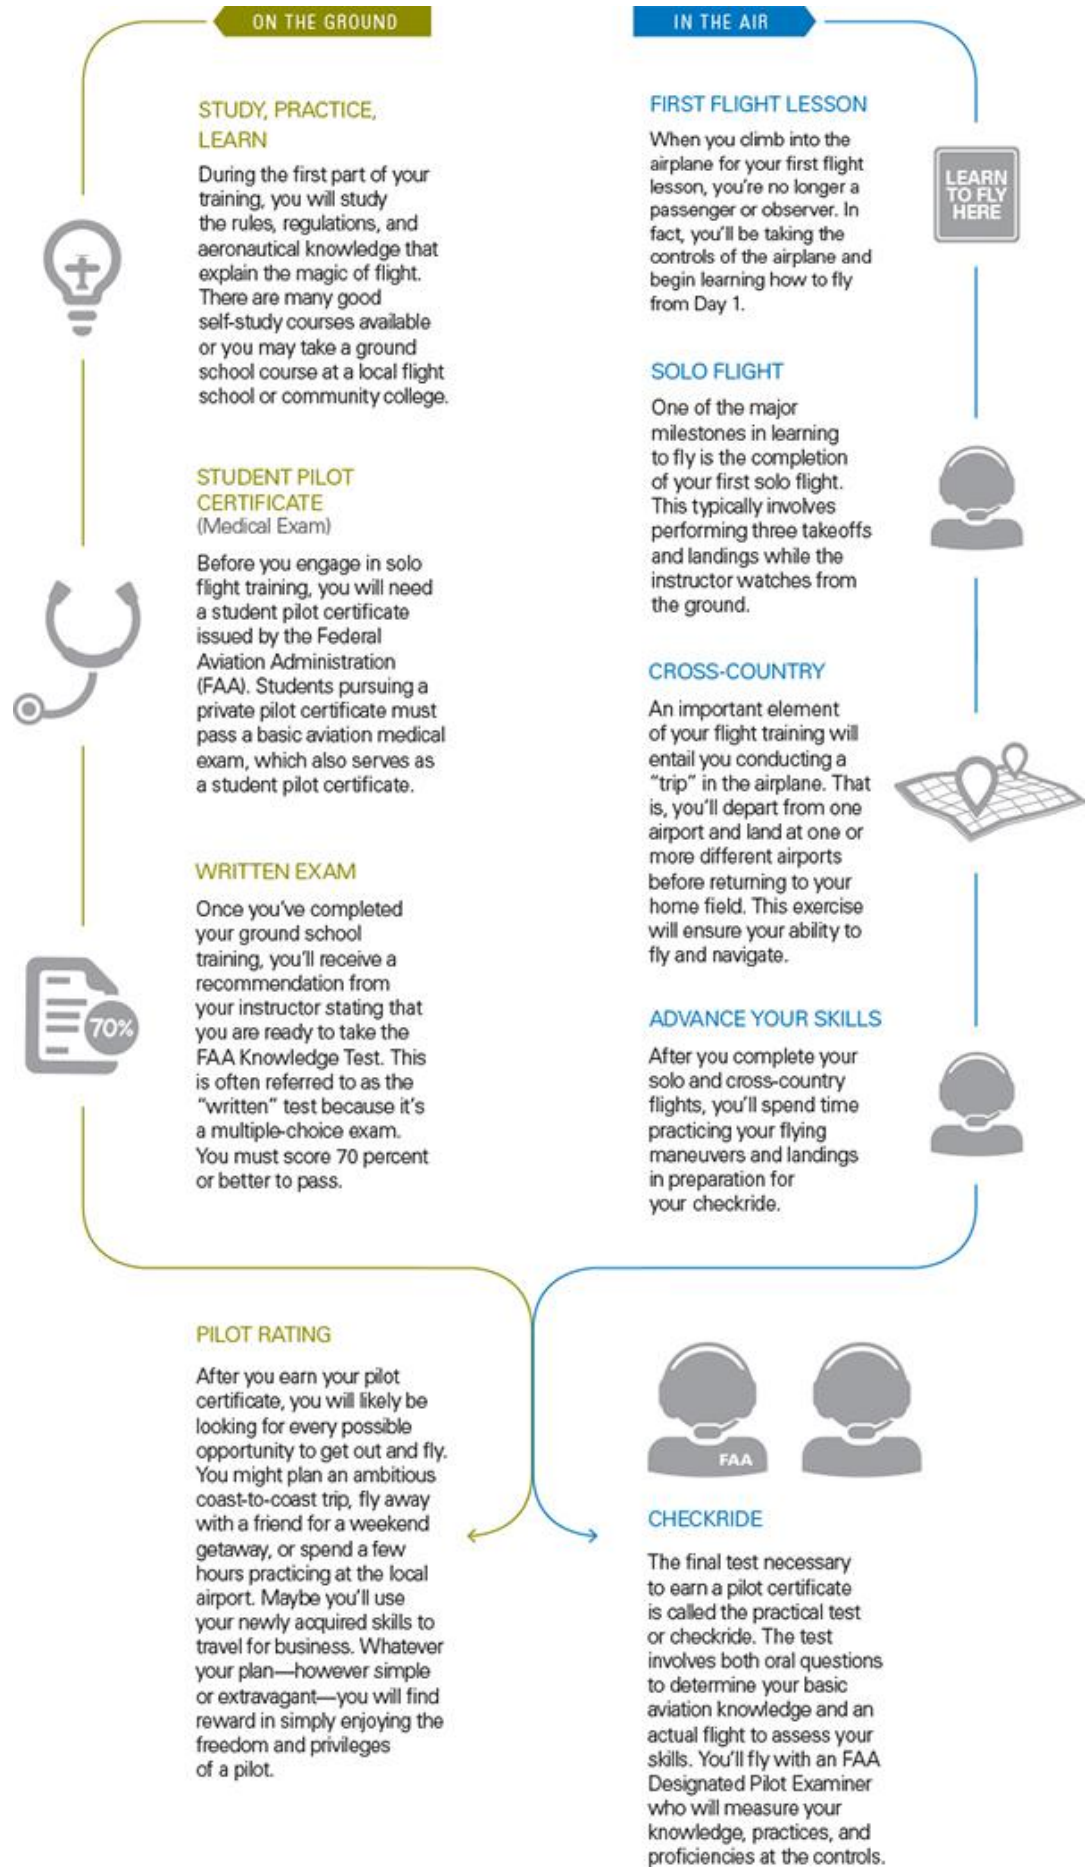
ON THE GROUND

STUDY, PRACTICE, LEARN

During the first part of your training, you will study the rules, regulations, and aeronautical knowledge that explain the magic of flight. There are many good self-study courses available or you may take a ground school course at a local flight school or community college.

STUDENT PILOT CERTIFICATE
(Medical Exam)

Before you engage in solo flight training, you will need a student pilot certificate issued by the Federal Aviation Administration (FAA). Students pursuing a private pilot certificate must pass a basic aviation medical exam, which also serves as a student pilot certificate.

WRITTEN EXAM

70%

Once you've completed your ground school training, you'll receive a recommendation from your instructor stating that you are ready to take the FAA Knowledge Test. This is often referred to as the "written" test because it's a multiple-choice exam. You must score 70 percent or better to pass.

IN THE AIR

FIRST FLIGHT LESSON

When you climb into the airplane for your first flight lesson, you're no longer a passenger or observer. In fact, you'll be taking the controls of the airplane and begin learning how to fly from Day 1.

LEARN TO FLY HERE

SOLO FLIGHT

One of the major milestones in learning to fly is the completion of your first solo flight. This typically involves performing three takeoffs and landings while the instructor watches from the ground.

CROSS-COUNTRY

An important element of your flight training will entail you conducting a "trip" in the airplane. That is, you'll depart from one airport and land at one or more different airports before returning to your home field. This exercise will ensure your ability to fly and navigate.

ADVANCE YOUR SKILLS

After you complete your solo and cross-country flights, you'll spend time practicing your flying maneuvers and landings in preparation for your checkride.

PILOT RATING

After you earn your pilot certificate, you will likely be looking for every possible opportunity to get out and fly. You might plan an ambitious coast-to-coast trip, fly away with a friend for a weekend getaway, or spend a few hours practicing at the local airport. Maybe you'll use your newly acquired skills to travel for business. Whatever your plan—however simple or extravagant—you will find reward in simply enjoying the freedom and privileges of a pilot.

FAA

CHECKRIDE

The final test necessary to earn a pilot certificate is called the practical test or checkride. The test involves both oral questions to determine your basic aviation knowledge and an actual flight to assess your skills. You'll fly with an FAA Designated Pilot Examiner who will measure your knowledge, practices, and proficiencies at the controls.